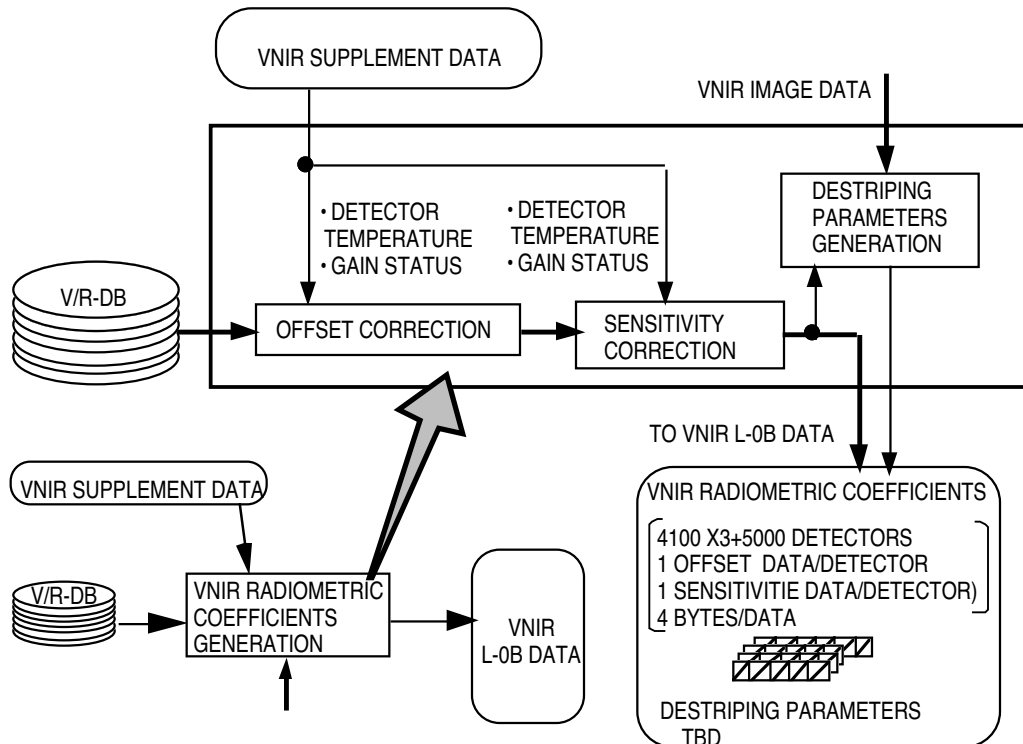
VNIR SUPPLEMENT DATA

VNIR IMAGE DATA

• DETECTOR TEMPERATURE
• GAIN STATUS

• DETECTOR TEMPERATURE
• GAIN STATUS

DESTRIPING PARAMETERS GENERATION

V/R-DB

OFFSET CORRECTION

SENSITIVITY CORRECTION

TO VNIR L-0B DATA

VNIR SUPPLEMENT DATA

VNIR RADIOMETRIC COEFFICIENTS

4100 X3+5000 DETECTORS
1 OFFSET DATA/DETECTOR
1 SENSITIVITIE DATA/DETECTOR)
4 BYTES/DATA

V/R-DB

VNIR RADIOMETRIC COEFFICIENTS GENERATION

VNIR L-0B DATA

DESTRIPING PARAMETERS TBD